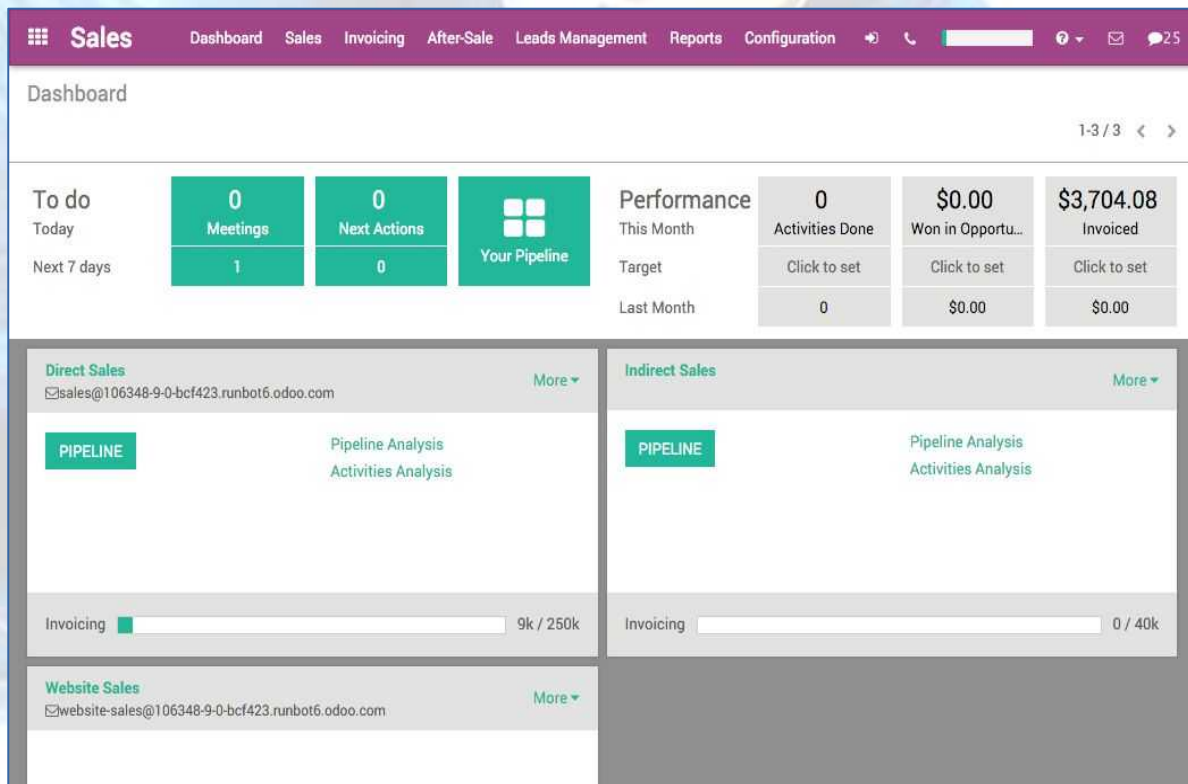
Sales Dashboard Sales Invoicing After-Sale Leads Management Reports Configuration 25

Dashboard

1-3 / 3

To do
Today
Next 7 days

0
Meetings
1

0
Next Actions
0

Your Pipeline

Performance
This Month
Target
Last Month

0
Activities Done
Click to set
0

$0.00
Won in Opportu...
Click to set
$0.00

$3,704.08
Invoiced
Click to set
$0.00

Direct Sales
sales@106348-9-0-bcf423.runbot6.odoo.com
More

PIPELINE

Pipeline Analysis
Activities Analysis

Invoicing 9k / 250k

Indirect Sales
More

PIPELINE

Pipeline Analysis
Activities Analysis

Invoicing 0 / 40k

Website Sales
website-sales@106348-9-0-bcf423.runbot6.odoo.com
More